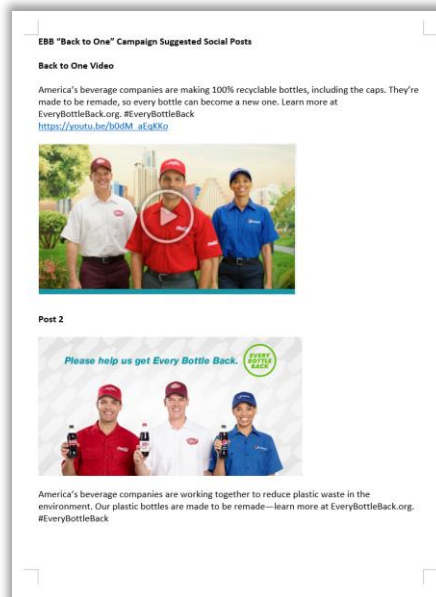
EBB "Back to One" Campaign Suggested Social Posts

Back to One Video

America's beverage companies are making 100% recyclable bottles, including the caps. They're made to be remade, so every bottle can become a new one. Learn more at EveryBottleBack.org. #EveryBottleBack
https://youtu.be/b0dM_aEqKKo

Post 2

Please help us get Every Bottle Back.

EVERY BOTTLE BACK

America's beverage companies are working together to reduce plastic waste in the environment. Our plastic bottles are made to be remade—learn more at EveryBottleBack.org. #EveryBottleBack